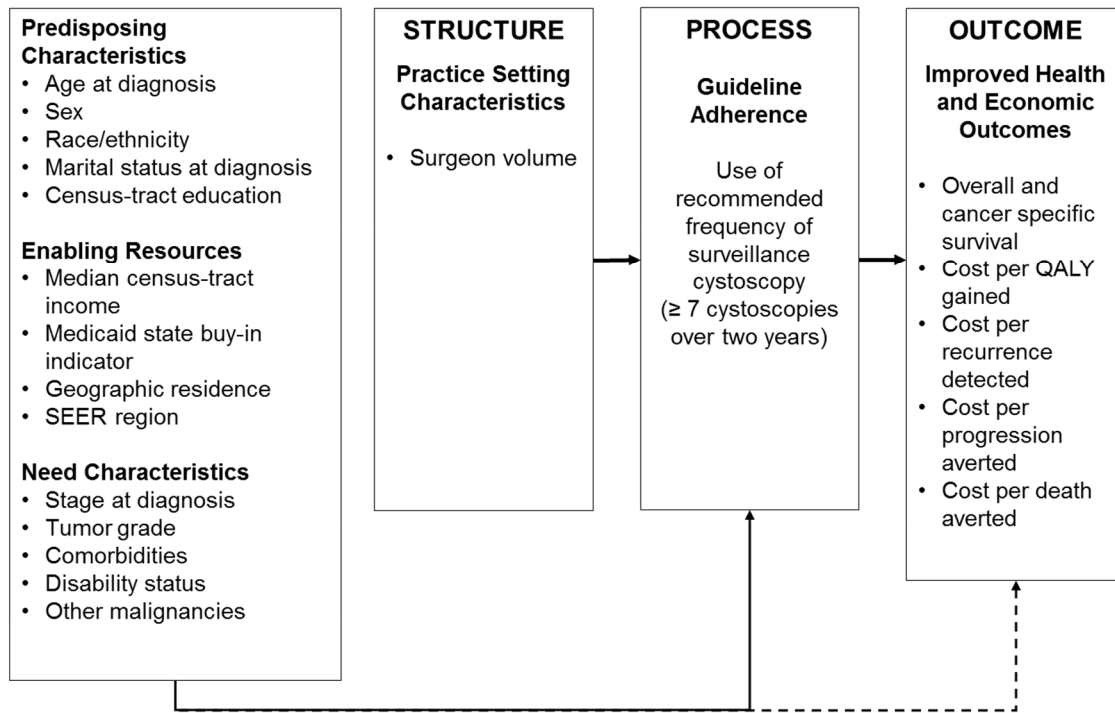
**Predisposing Characteristics**
- Age at diagnosis
- Sex
- Race/ethnicity
- Marital status at diagnosis
- Census-tract education

**Enabling Resources**
- Median census-tract income
- Medicaid state buy-in indicator
- Geographic residence
- SEER region

**Need Characteristics**
- Stage at diagnosis
- Tumor grade
- Comorbidities
- Disability status
- Other malignancies

**STRUCTURE**

**Practice Setting Characteristics**
- Surgeon volume

**PROCESS**

**Guideline Adherence**

Use of recommended frequency of surveillance cystoscopy ($\geq$ 7 cystoscopies over two years)

**OUTCOME**

**Improved Health and Economic Outcomes**
- Overall and cancer specific survival
- Cost per QALY gained
- Cost per recurrence detected
- Cost per progression averted
- Cost per death averted